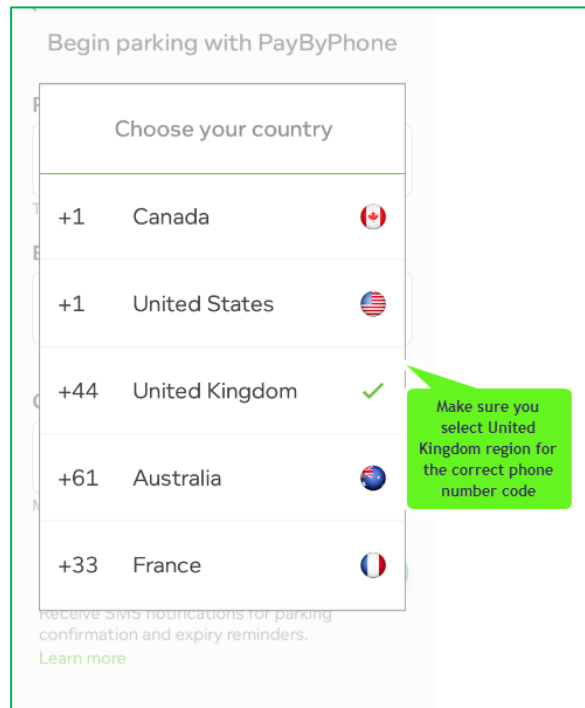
Begin parking with PayByPhone

Choose your country

| | |
|---|---|
| +1 | Canada |
| +1 | United States |
| +44 | United Kingdom |
| +61 | Australia |
| +33 | France |

Make sure you select United Kingdom region for the correct phone number code

Receive SMS notifications for parking confirmation and expiry reminders.

Learn more